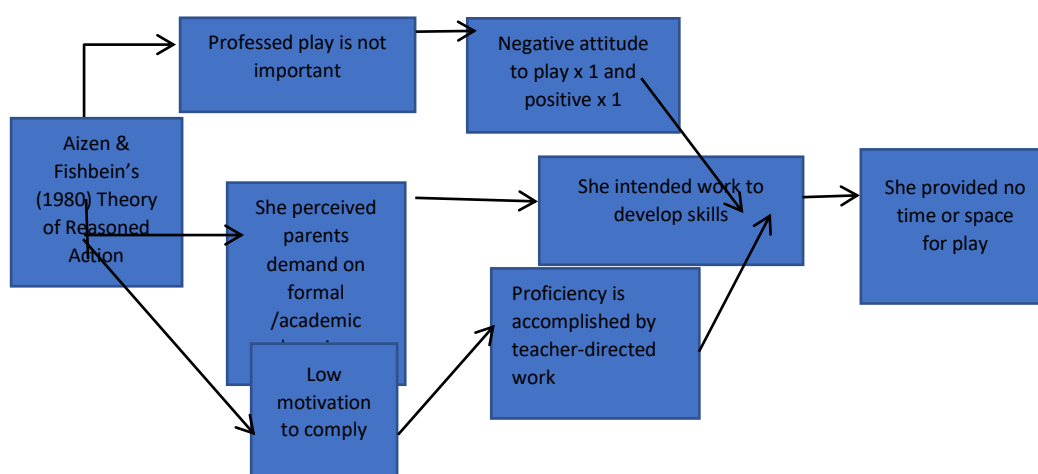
Aizen & Fishbein's (1980) Theory of Reasoned Action

Professed play is not important

Negative attitude to play x 1 and positive x 1

She perceived parents demand on formal /academic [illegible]

She intended work to develop skills

She provided no time or space for play

Low motivation to comply

Proficiency is accomplished by teacher-directed work